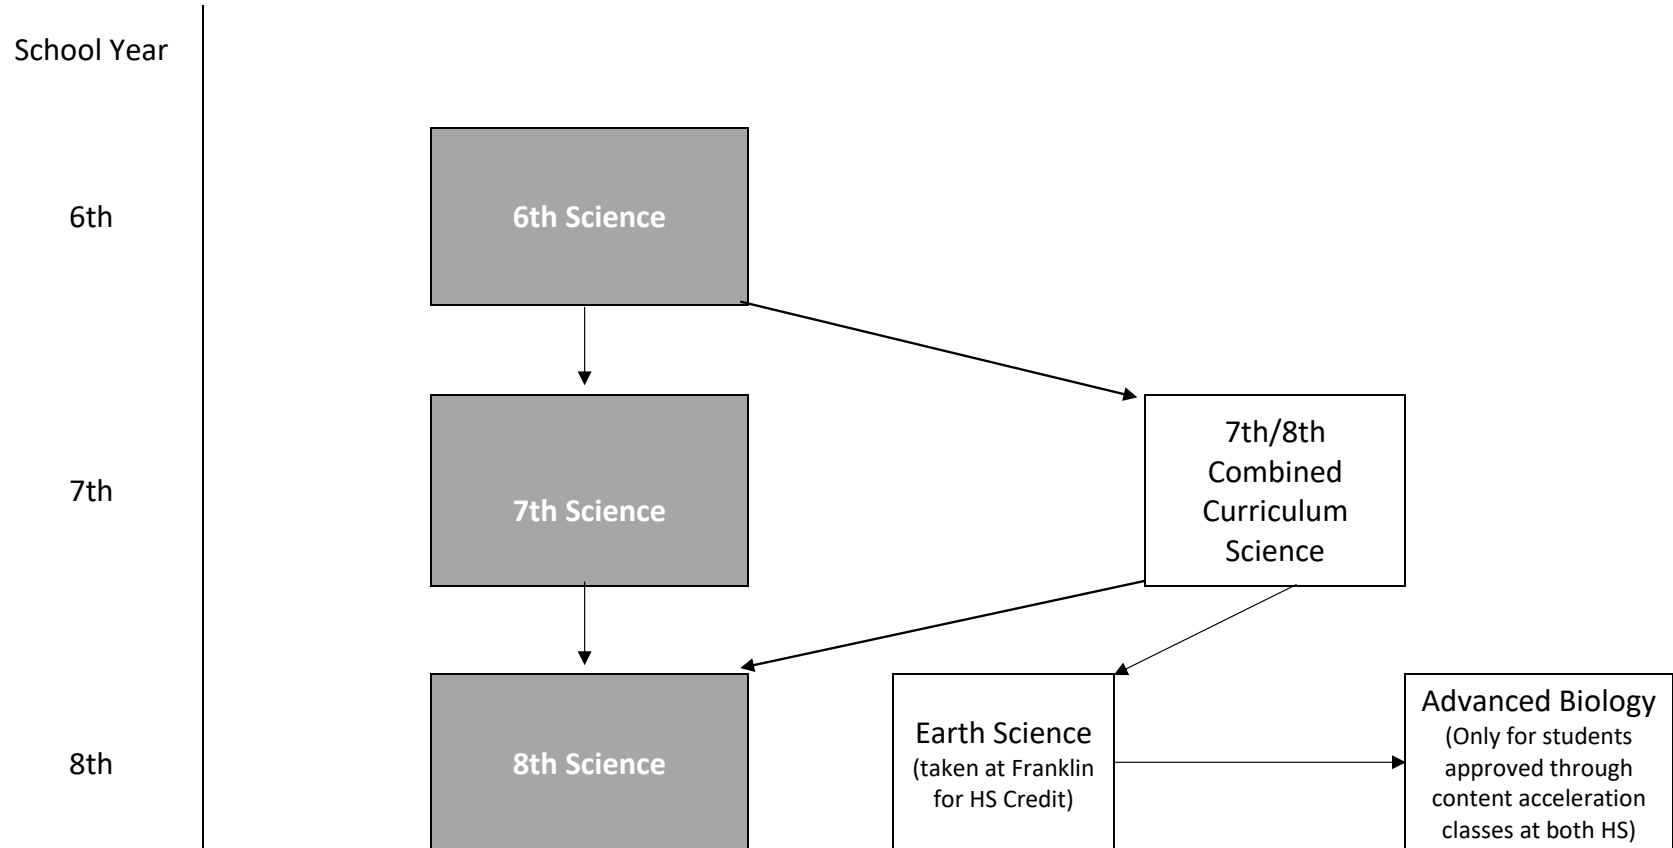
School Year

6th

7th

8th

6th Science

7th Science

8th Science

7th/8th Combined Curriculum Science

Earth Science (taken at Franklin for HS Credit)

Advanced Biology (Only for students approved through content acceleration classes at both HS)